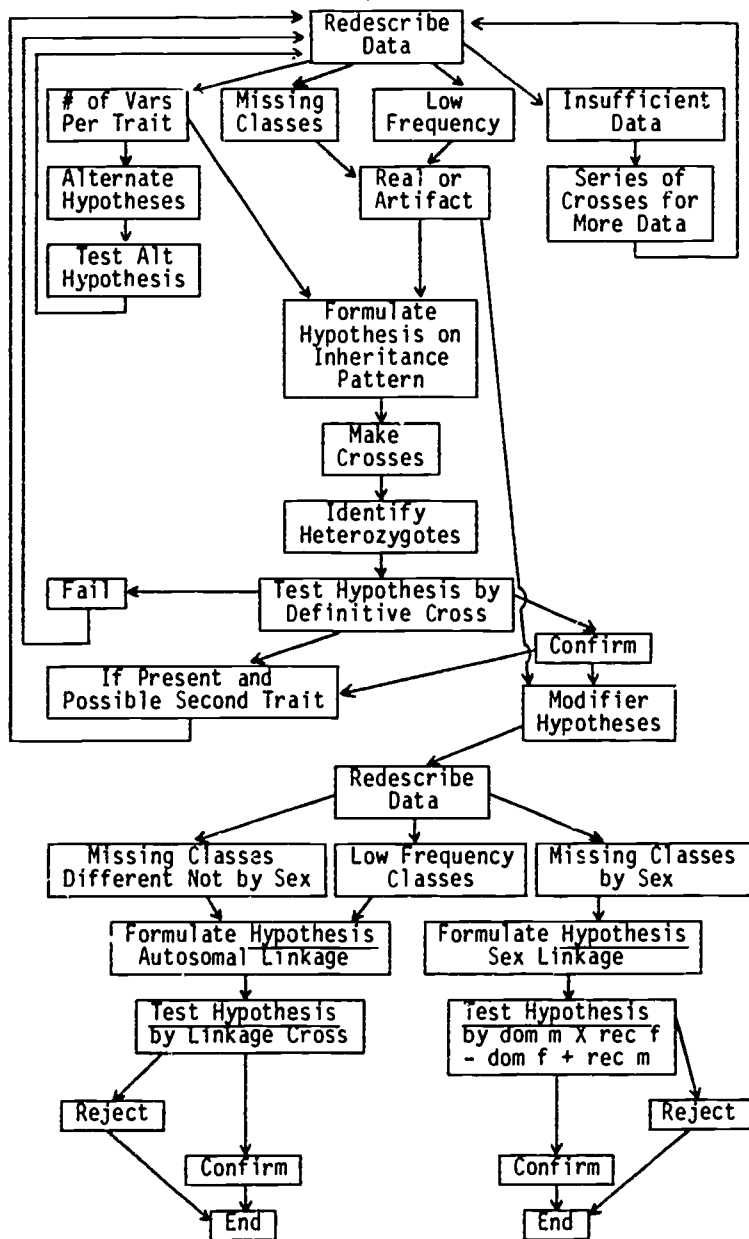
Redescribe Data

# of Vars Per Trait

Missing Classes

Low Frequency

Insufficient Data

Alternate Hypotheses

Real or Artifact

Series of Crosses for More Data

Test Alt Hypothesis

Formulate Hypothesis on Inheritance Pattern

Make Crosses

Identify Heterozygotes

Fail

Test Hypothesis by Definitive Cross

Confirm

If Present and Possible Second Trait

Modifier Hypotheses

Redescribe Data

Missing Classes Different Not by Sex

Low Frequency Classes

Missing Classes by Sex

Formulate Hypothesis Autosomal Linkage

Formulate Hypothesis Sex Linkage

Test Hypothesis by Linkage Cross

Test Hypothesis by dom m X rec f - dom f + rec m

Reject

Reject

Confirm

Confirm

End

End